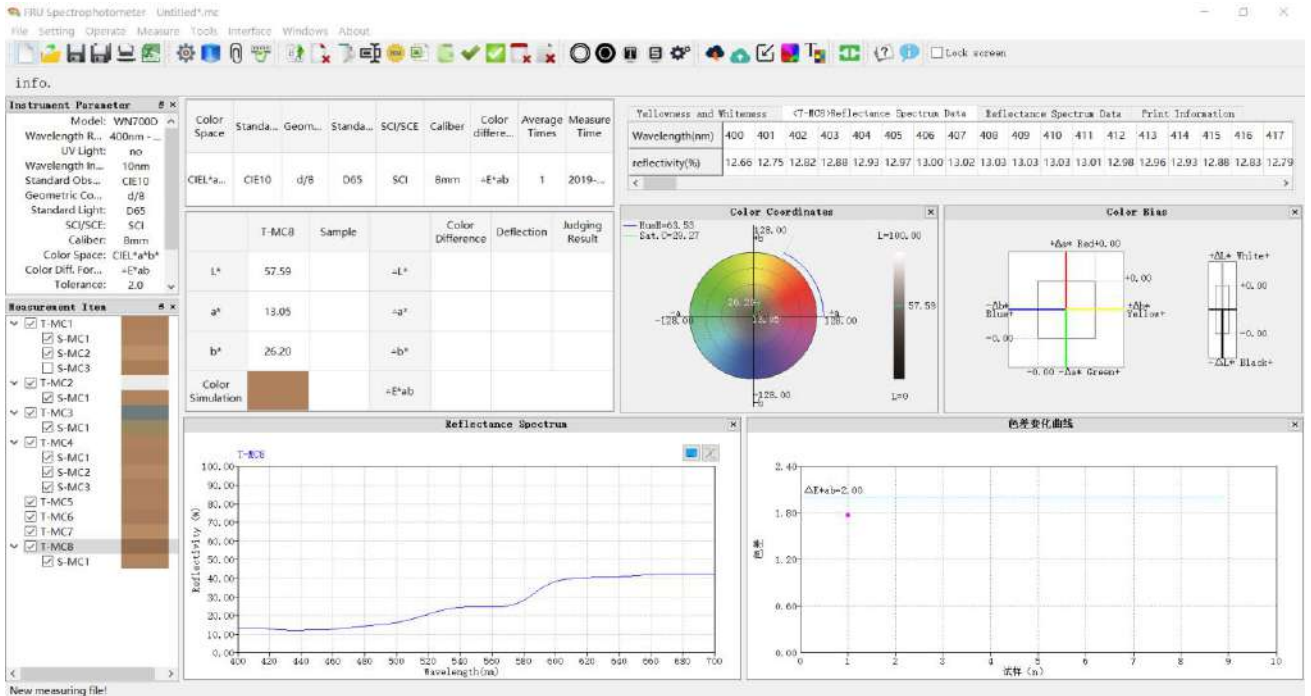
FRU Spectrophotometer Untitled*.mc
File Setting Operate Measure Tools Interface Windows About
Lock screen
info.

Instrument Parameter
Model: WN700D
Wavelength R... 400nm - ...
UV Light: no
Wavelength In... 10nm
Standard Obs... CIE10
Geometric Co... d/8
Standard Light: D65
SCI/SCE: SCI
Caliber: 8mm
Color Space: CIEL*a*b*
Color Diff. For... +E*ab
Tolerance: 2.0

Measurement Item
T-MC1
S-MC1
S-MC2
S-MC3
T-MC2
S-MC1
T-MC3
S-MC1
T-MC4
S-MC1
S-MC2
S-MC3
T-MC5
T-MC6
T-MC7
T-MC8
S-MC1

| Color Space | Standa... | Geom... | Standa... | SCI/SCE | Caliber | Color differe... | Average Times | Measure Time |
|---|---|---|---|---|---|---|---|---|
| CIEL*a... | CIE10 | d/8 | D65 | SCI | 8mm | +E*ab | 1 | 2019-... |

| | T-MC8 | Sample | | Color Difference | Deflection | Judging Result |
|---|---|---|---|---|---|---|
| L* | 57.59 | | +L* | | | |
| a* | 13.05 | | +a* | | | |
| b* | 26.20 | | +b* | | | |
| Color Simulation | | | +E*ab | | | |

Yellowness and Whiteness | <T-MC8>Reflectance Spectrum Data | Reflectance Spectrum Data | Print Information

| Wavelength(nm) | 400 | 401 | 402 | 403 | 404 | 405 | 406 | 407 | 408 | 409 | 410 | 411 | 412 | 413 | 414 | 415 | 416 | 417 |
|---|---|---|---|---|---|---|---|---|---|---|---|---|---|---|---|---|---|---|
| reflectivity(%) | 12.66 | 12.75 | 12.82 | 12.88 | 12.93 | 12.97 | 13.00 | 13.02 | 13.03 | 13.03 | 13.03 | 13.03 | 13.01 | 12.98 | 12.96 | 12.93 | 12.88 | 12.83 | 12.79 |

Color Coordinates
Hue H=63.53
Sat. C=29.27
128.00
+b
L=100.00
26.20
13.05
-a
-128.00
+a
128.00
57.59
-128.00
-b
L=0

Color Bias
+Δa* Red+0.00
+0.00
-Δb* Blue+
+Δb* Yellow+
-0.00
-0.00 -Δa* Green+
+ΔL* White+
+0.00
-0.00
-ΔL* Black+

Reflectance Spectrum
T-MC8
100.00
90.00
80.00
70.00
60.00
50.00
40.00
30.00
20.00
10.00
0.00
Reflectivity (%)
400 420 440 460 480 500 520 540 560 580 600 620 640 660 680 700
Wavelength(nm)

色差变化曲线
2.40
ΔE*ab=2.00
1.80
1.20
0.60
0.00
色差
0 1 2 3 4 5 6 7 8 9 10
试样 (n)

New measuring file!